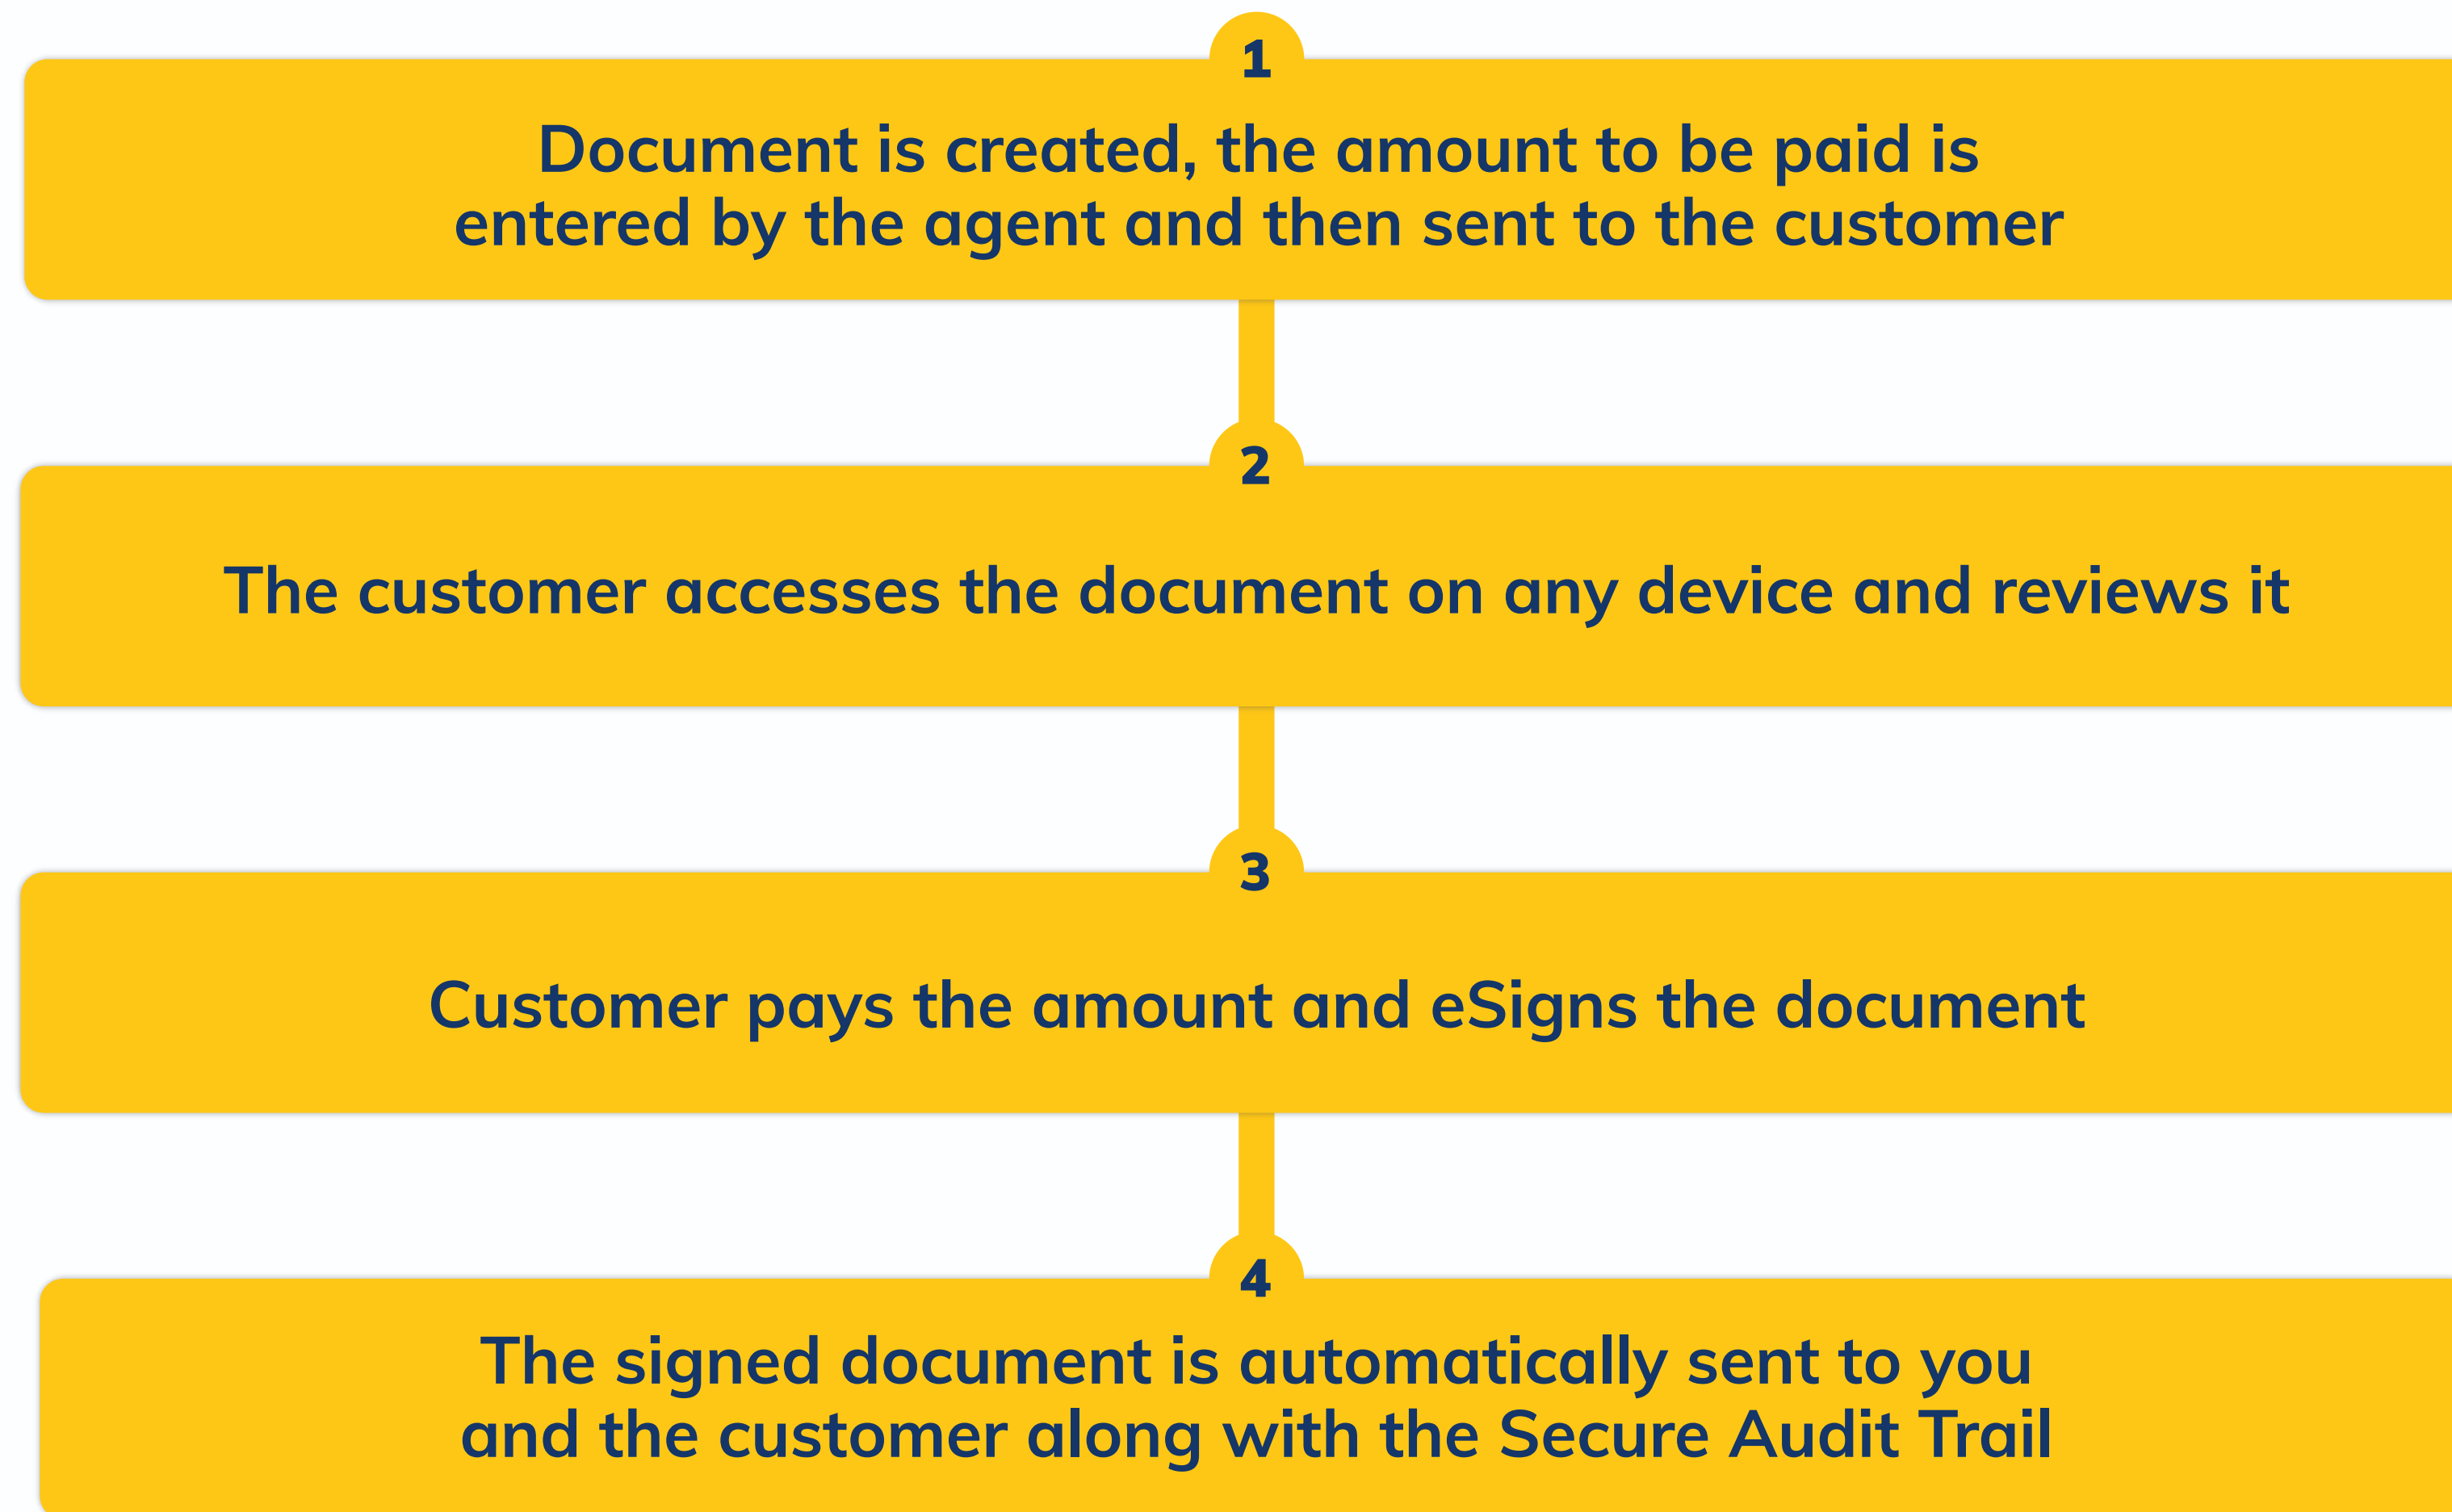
1

Document is created, the amount to be paid is entered by the agent and then sent to the customer

2

The customer accesses the document on any device and reviews it

3

Customer pays the amount and eSigns the document

4

The signed document is automatically sent to you and the customer along with the Secure Audit Trail